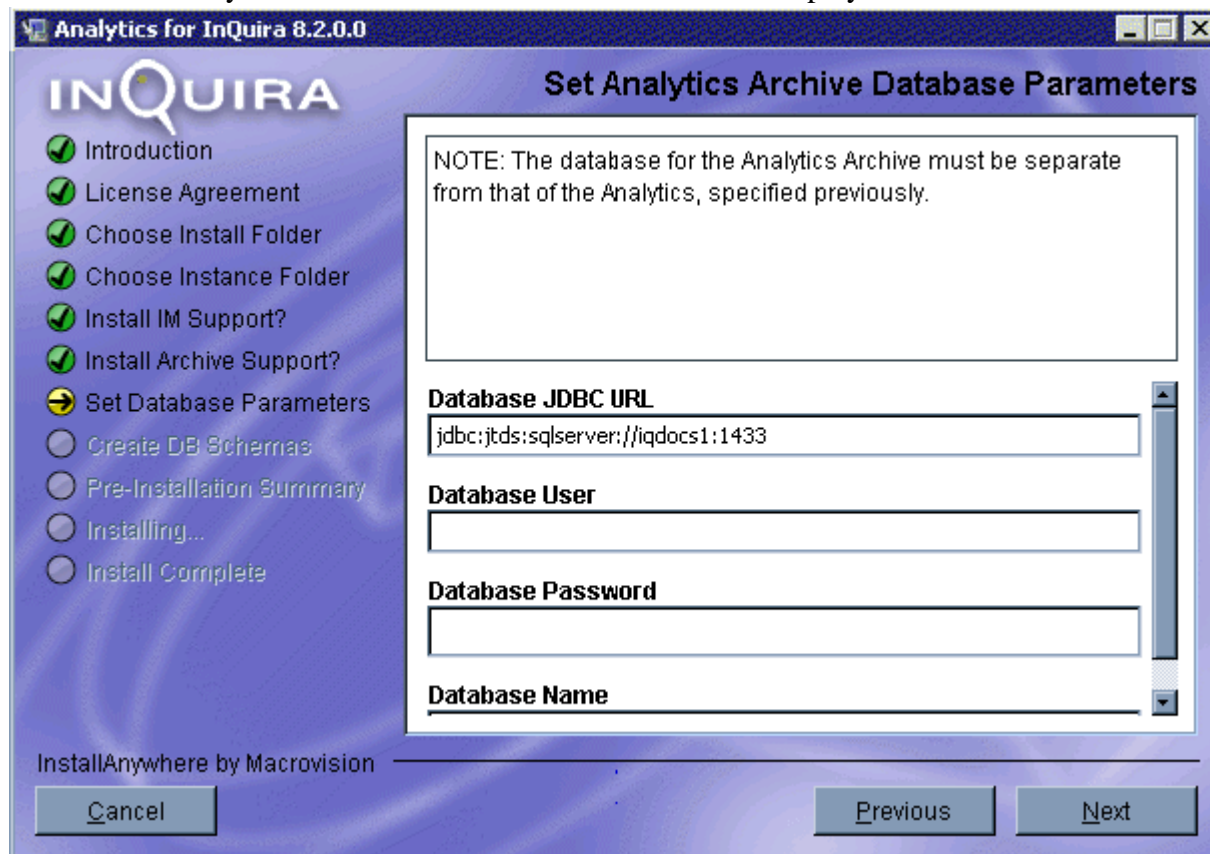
Analytics for InQuira 8.2.0.0

INQUIRA

Set Analytics Archive Database Parameters

Introduction
License Agreement
Choose Install Folder
Choose Instance Folder
Install IM Support?
Install Archive Support?
Set Database Parameters
Create DB Schemas
Pre-Installation Summary
Installing...
Install Complete

NOTE: The database for the Analytics Archive must be separate from that of the Analytics, specified previously.

Database JDBC URL
jdbc:jtds:sqlserver://iqdocs1:1433

Database User

Database Password

Database Name

InstallAnywhere by Macrovision

Cancel

Previous

Next